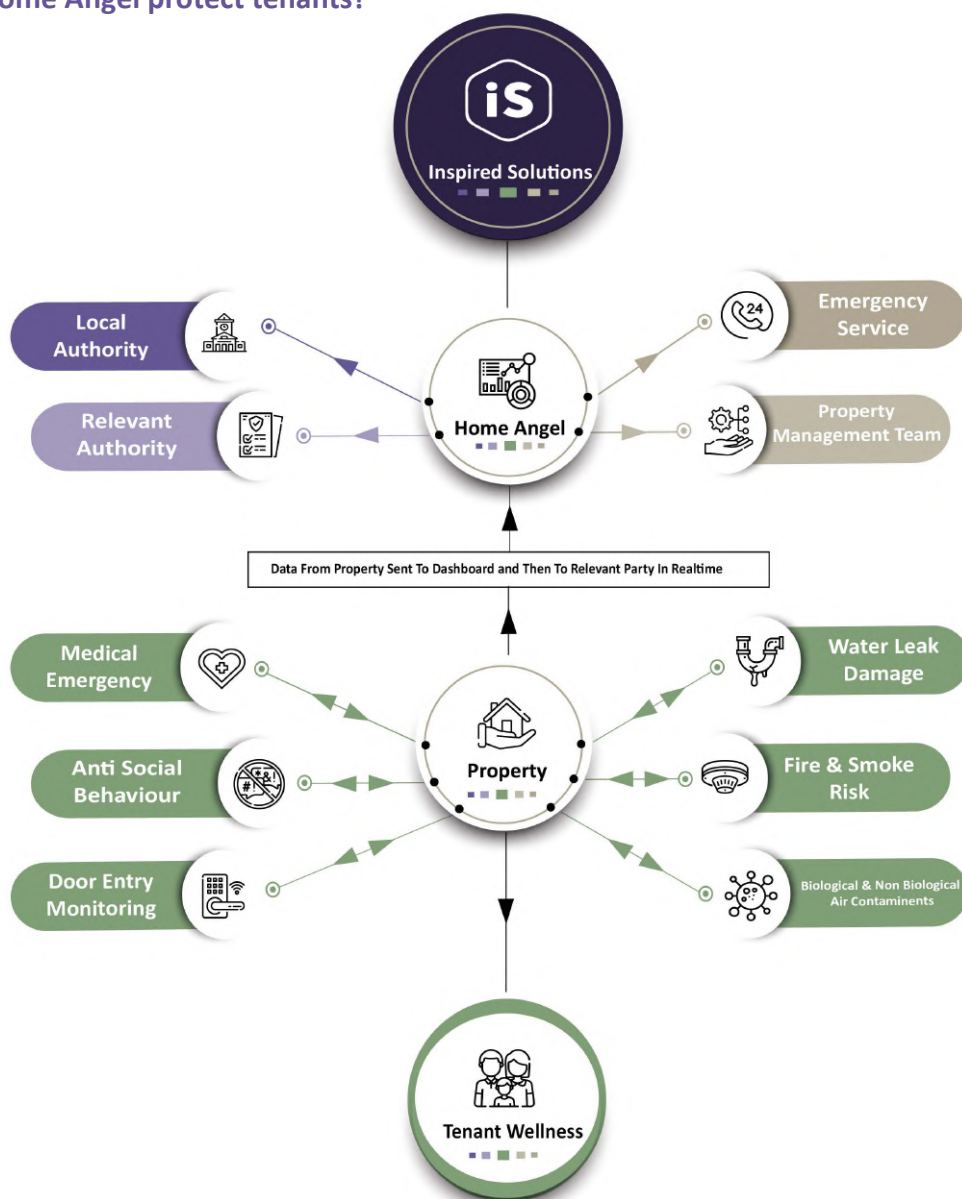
ome Angel protect tenants?

iS
Inspired Solutions

Local Authority

Emergency Service

24

Relevant Authority

Home Angel

Property Management Team

Data From Property Sent To Dashboard and Then To Relevant Party In Realtime

Medical Emergency

Water Leak Damage

Anti Social Behaviour

Property

Fire & Smoke Risk

Door Entry Monitoring

Biological & Non Biological Air Contaminents

Tenant Wellness